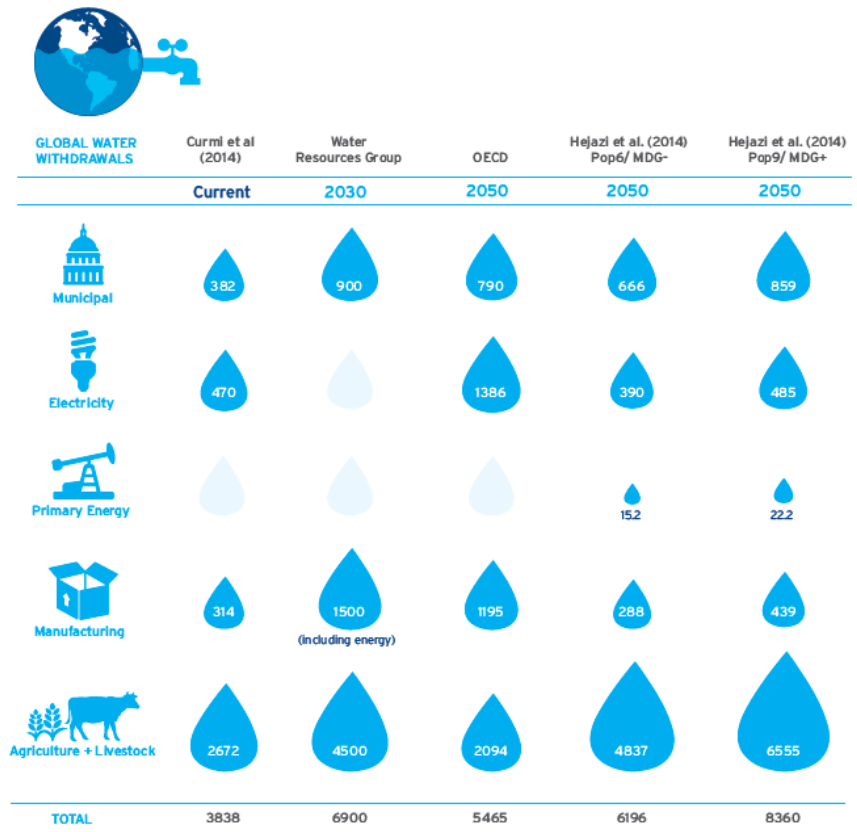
| GLOBAL WATER WITHDRAWALS | Curmi et al (2014) | Water Resources Group | OECD | Hejazi et al. (2014) Pop6/ MDG- | Hejazi et al. (2014) Pop9/ MDG+ |
|---|---|---|---|---|---|
| | Current | 2030 | 2050 | 2050 | 2050 |
| Municipal | 382 | 900 | 790 | 666 | 859 |
| Electricity | 470 | | 1386 | 390 | 485 |
| Primary Energy | | | | 15.2 | 22.2 |
| Manufacturing | 314 | 1500 (including energy) | 1195 | 288 | 439 |
| Agriculture + Livestock | 2672 | 4500 | 2094 | 4837 | 6555 |
| TOTAL | 3838 | 6900 | 5465 | 6196 | 8360 |